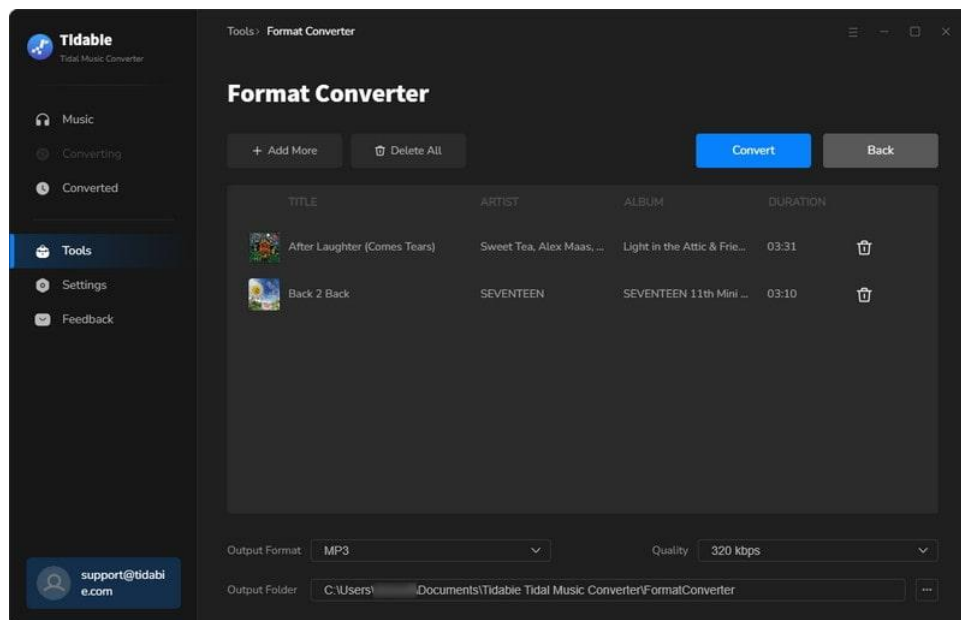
Tidable
Tidal Music Converter

Music
Converting
Converted

Tools
Settings
Feedback

support@tidabie.com

Tools› Format Converter

Format Converter

+ Add More
Delete All
Convert
Back

| TITLE | ARTIST | ALBUM | DURATION | |
|---|---|---|---|---|
| After Laughter (Comes Tears) | Sweet Tea, Alex Maas, ... | Light in the Attic & Frie... | 03:31 | |
| Back 2 Back | SEVENTEEN | SEVENTEEN 11th Mini ... | 03:10 | |

Output Format MP3
Quality 320 kbps
Output Folder C:\Users\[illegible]\Documents\Tidabie Tidal Music Converter\FormatConverter
...